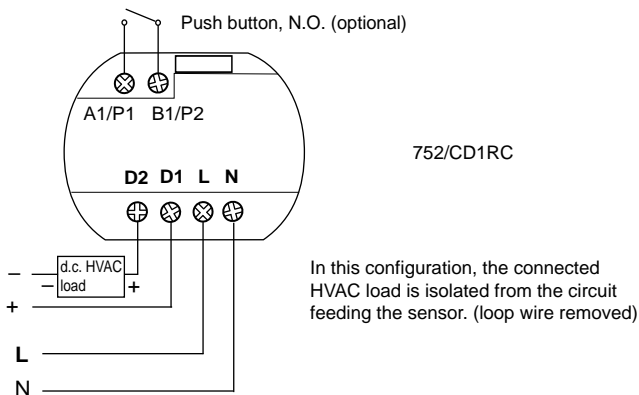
Push button, N.O. (optional)

A1/P1 B1/P2

752/CD1RC

D2 D1 L N

– d.c. HVAC – load +

+

L

N

In this configuration, the connected HVAC load is isolated from the circuit feeding the sensor. (loop wire removed)